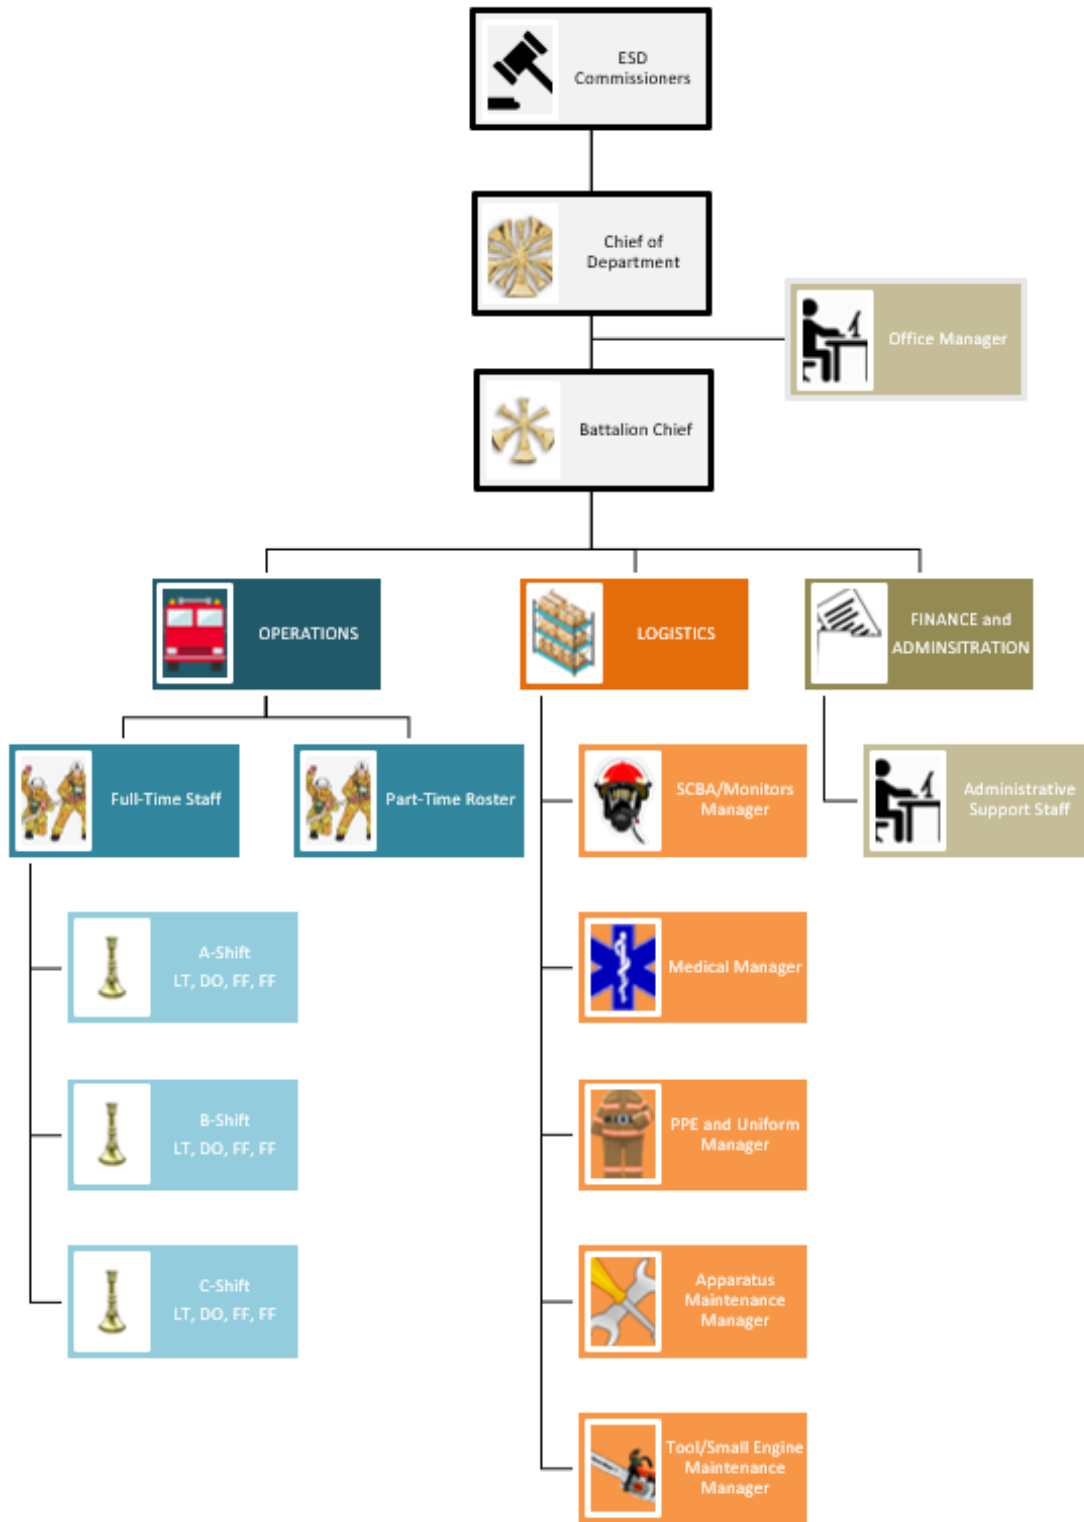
ESD Commissioners

Chief of Department

Office Manager

Battalion Chief

OPERATIONS

LOGISTICS

FINANCE and ADMINSITRATION

Full-Time Staff

Part-Time Roster

A-Shift
LT, DO, FF, FF

B-Shift
LT, DO, FF, FF

C-Shift
LT, DO, FF, FF

SCBA/Monitors Manager

Medical Manager

PPE and Uniform Manager

Apparatus Maintenance Manager

Tool/Small Engine Maintenance Manager

Administrative Support Staff